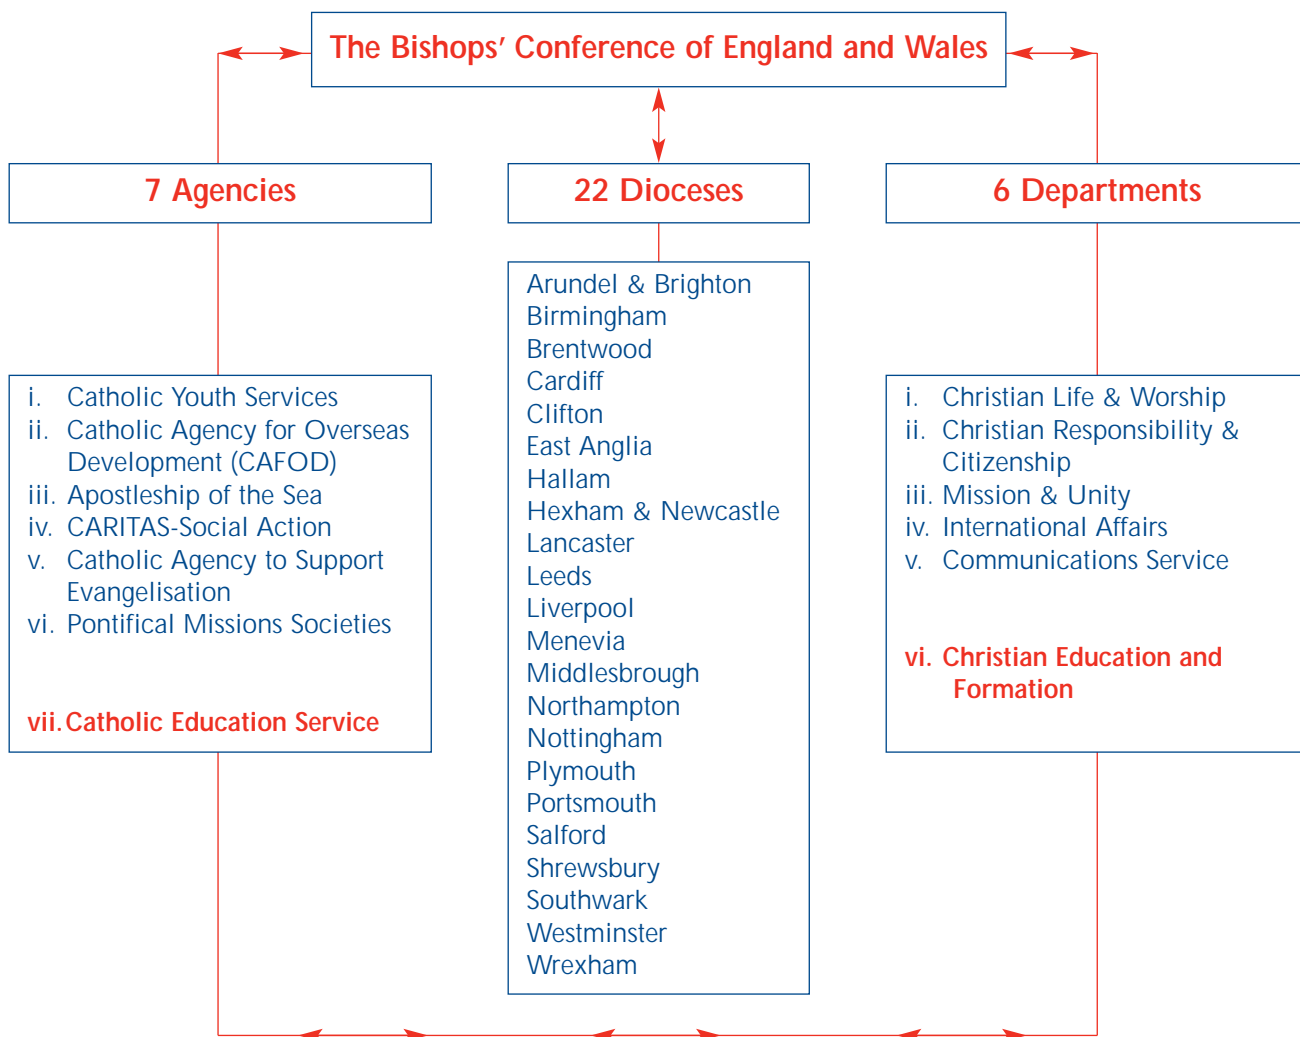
The Bishops' Conference of England and Wales

7 Agencies

22 Dioceses

6 Departments

i. Catholic Youth Services
ii. Catholic Agency for Overseas Development (CAFOD)
iii. Apostleship of the Sea
iv. CARITAS-Social Action
v. Catholic Agency to Support Evangelisation
vi. Pontifical Missions Societies

vii. Catholic Education Service

Arundel & Brighton
Birmingham
Brentwood
Cardiff
Clifton
East Anglia
Hallam
Hexham & Newcastle
Lancaster
Leeds
Liverpool
Menevia
Middlesbrough
Northampton
Nottingham
Plymouth
Portsmouth
Salford
Shrewsbury
Southwark
Westminster
Wrexham

i. Christian Life & Worship
ii. Christian Responsibility & Citizenship
iii. Mission & Unity
iv. International Affairs
v. Communications Service

vi. Christian Education and Formation